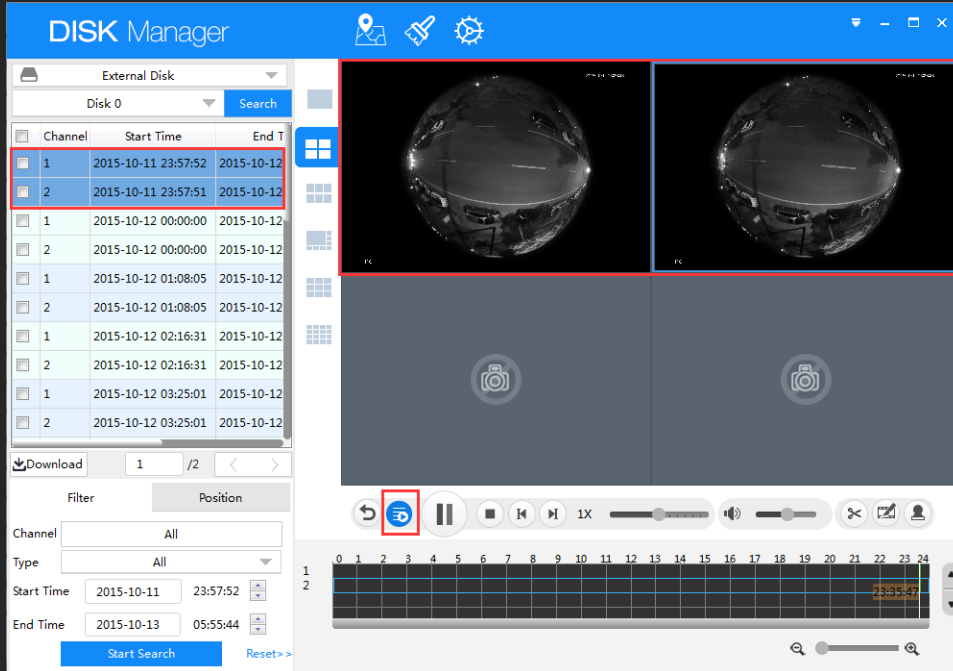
DISK Manager

External Disk

Disk 0

Search

| | Channel | Start Time | End T |
|---|---|---|---|
| | 1 | 2015-10-11 23:57:52 | 2015-10-12 |
| | 2 | 2015-10-11 23:57:51 | 2015-10-12 |
| | 1 | 2015-10-12 00:00:00 | 2015-10-12 |
| | 2 | 2015-10-12 00:00:00 | 2015-10-12 |
| | 1 | 2015-10-12 01:08:05 | 2015-10-12 |
| | 2 | 2015-10-12 01:08:05 | 2015-10-12 |
| | 1 | 2015-10-12 02:16:31 | 2015-10-12 |
| | 2 | 2015-10-12 02:16:31 | 2015-10-12 |
| | 1 | 2015-10-12 03:25:01 | 2015-10-12 |
| | 2 | 2015-10-12 03:25:01 | 2015-10-12 |

Download

1 /2

Filter

Position

Channel All

Type All

Start Time 2015-10-11 23:57:52

End Time 2015-10-13 05:55:44

Start Search

Reset>>

1X

0 1 2 3 4 5 6 7 8 9 10 11 12 13 14 15 16 17 18 19 20 21 22 23 24

1
2

23:35:47